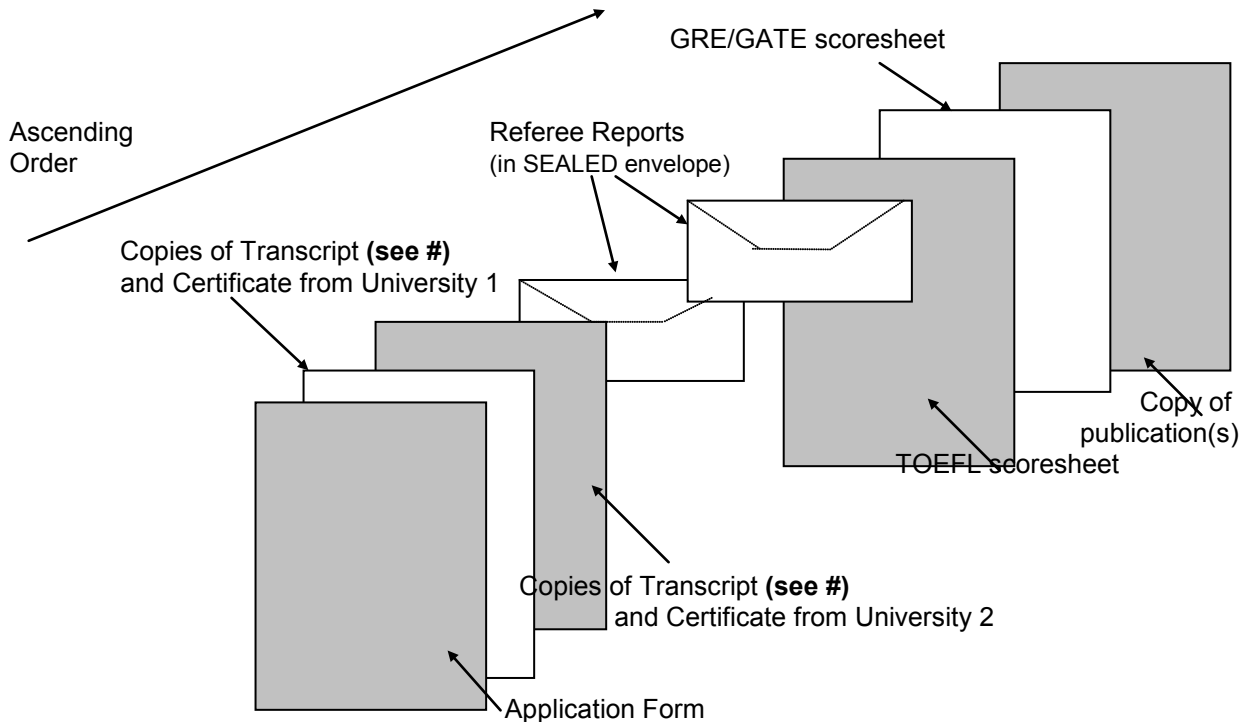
GRE/GATE scoresheet

Ascending Order

Referee Reports (in SEALED envelope)

Copies of Transcript **(see #)** and Certificate from University 1

Copy of publication(s)

TOEFL scoresheet

Copies of Transcript **(see #)** and Certificate from University 2

Application Form